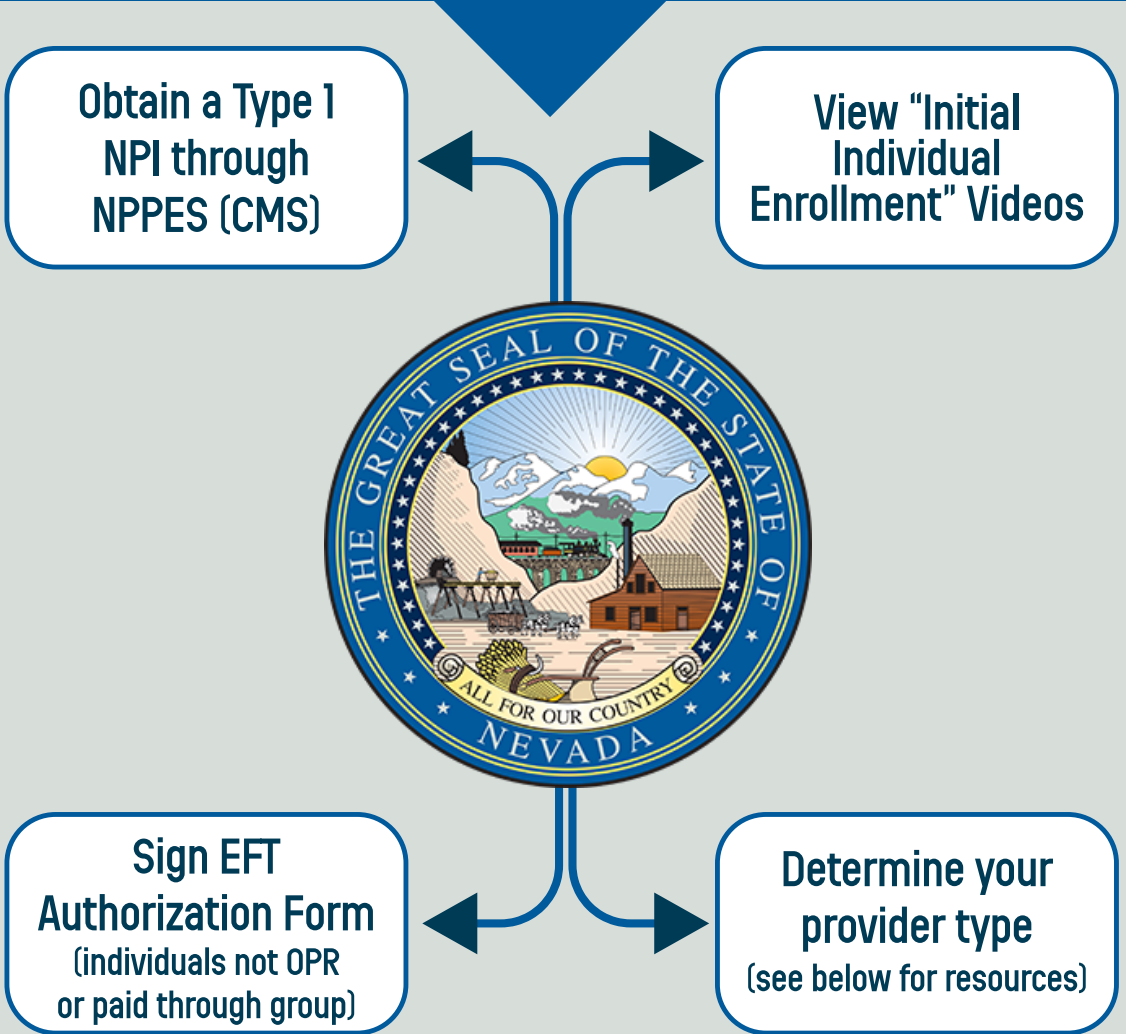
Obtain a Type 1 NPI through NPPES (CMS)

View “Initial Individual Enrollment” Videos

THE GREAT SEAL OF THE STATE OF NEVADA

ALL FOR OUR COUNTRY

Sign EFT Authorization Form (individuals not OPR or paid through group)

Determine your provider type (see below for resources)